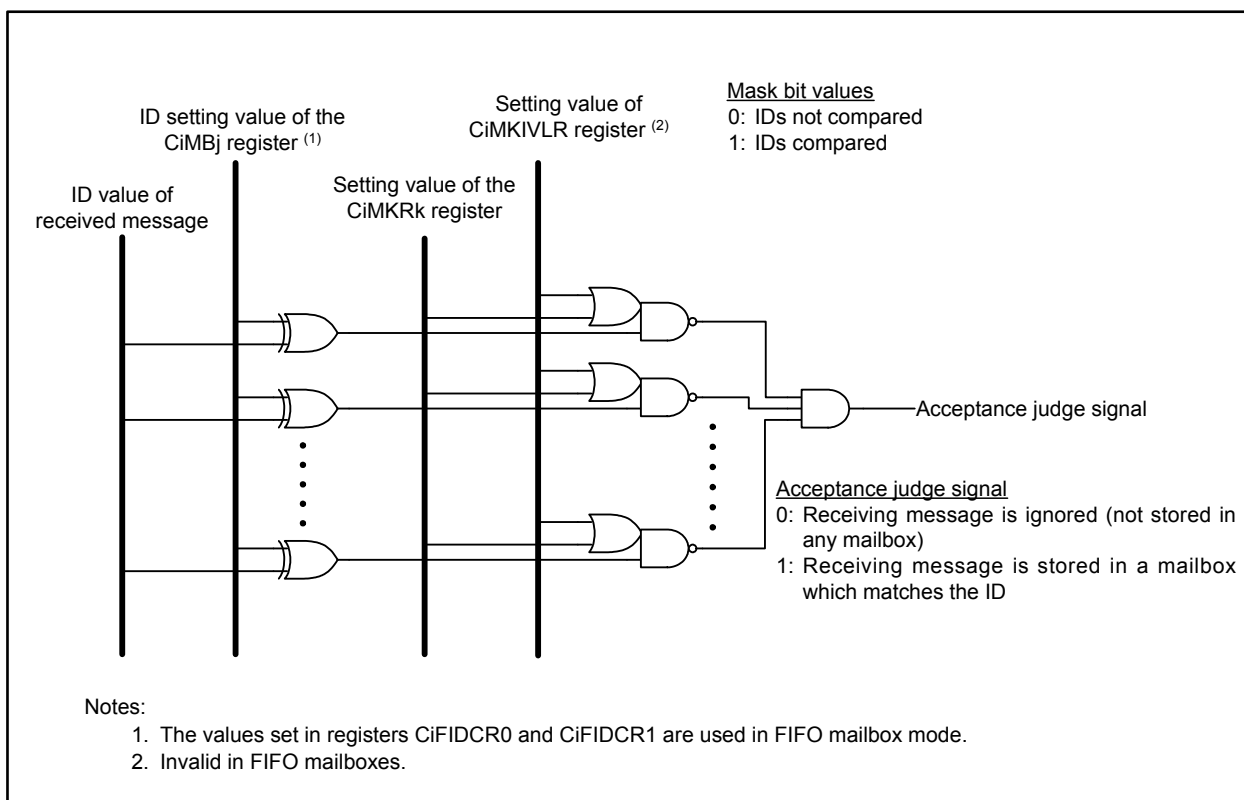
Mask bit values
0: IDs not compared
1: IDs compared

ID setting value of the CiMBj register $^{(1)}$

Setting value of CiMKIVLR register $^{(2)}$

ID value of received message

Setting value of the CiMKRk register

Acceptance judge signal

Acceptance judge signal
0: Receiving message is ignored (not stored in any mailbox)
1: Receiving message is stored in a mailbox which matches the ID

Notes:
1. The values set in registers CiFIDCR0 and CiFIDCR1 are used in FIFO mailbox mode.
2. Invalid in FIFO mailboxes.